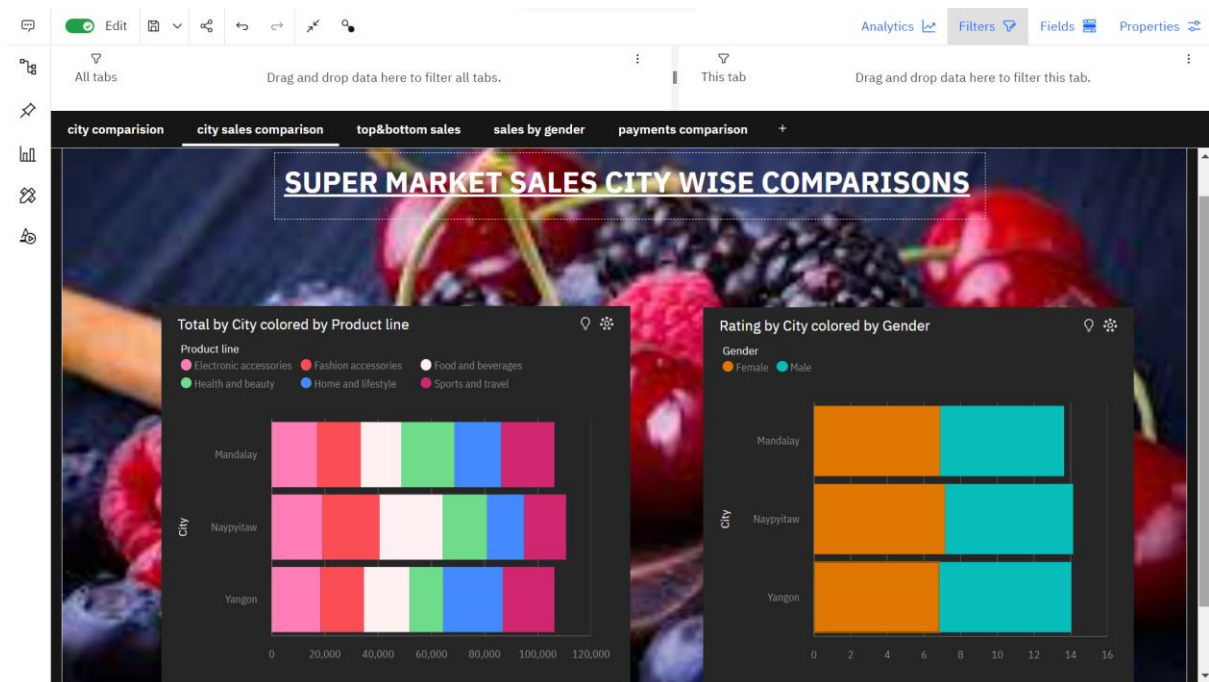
Edit

Analytics Filters Fields Properties

All tabs
Drag and drop data here to filter all tabs.

This tab
Drag and drop data here to filter this tab.

city comparision | city sales comparison | top&bottom sales | sales by gender | payments comparison | +

SUPER MARKET SALES CITY WISE COMPARISONS

Total by City colored by Product line

Product line
Electronic accessories Fashion accessories Food and beverages Health and beauty Home and lifestyle Sports and travel

City
Mandalay
Naypyitaw
Yangon

0 20,000 40,000 60,000 80,000 100,000 120,000

Rating by City colored by Gender

Gender
Female Male

City
Mandalay
Naypyitaw
Yangon

0 2 4 6 8 10 12 14 16